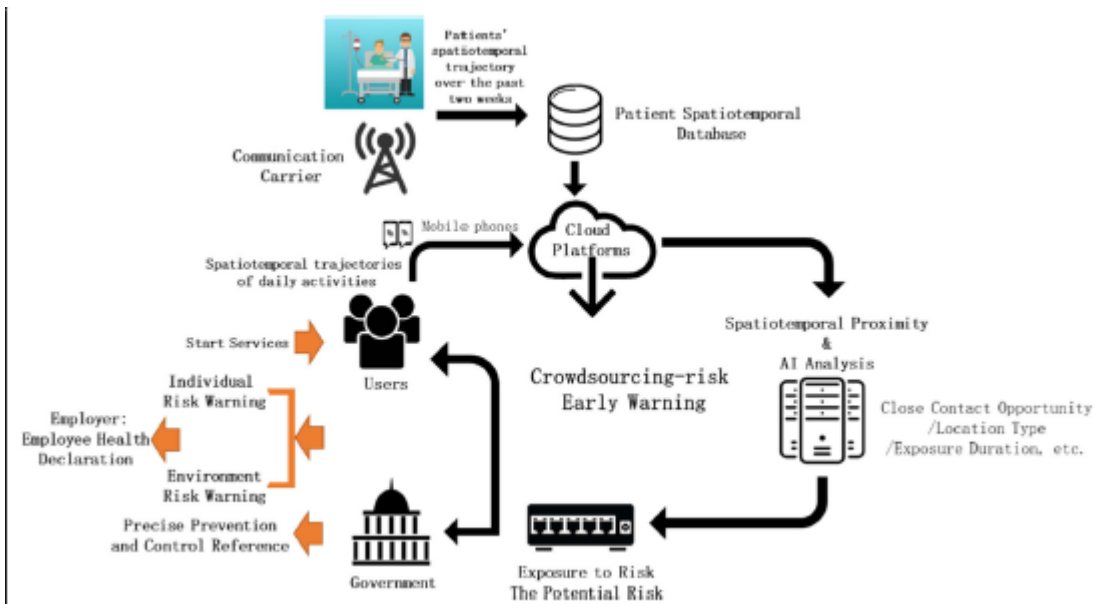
Patients' spatiotemporal trajectory over the past two weeks

Patient Spatiotemporal Database

Communication Carrier

Mobile phones

Cloud Platforms

Spatiotemporal trajectories of daily activities

Start Services

Users

Spatiotemporal Proximity & AI Analysis

Crowdsourcing-risk Early Warning

Individual Risk Warning

Employer: Employee Health Declaration

Environment Risk Warning

Close Contact Opportunity /Location Type /Exposure Duration, etc.

Precise Prevention and Control Reference

Government

Exposure to Risk The Potential Risk